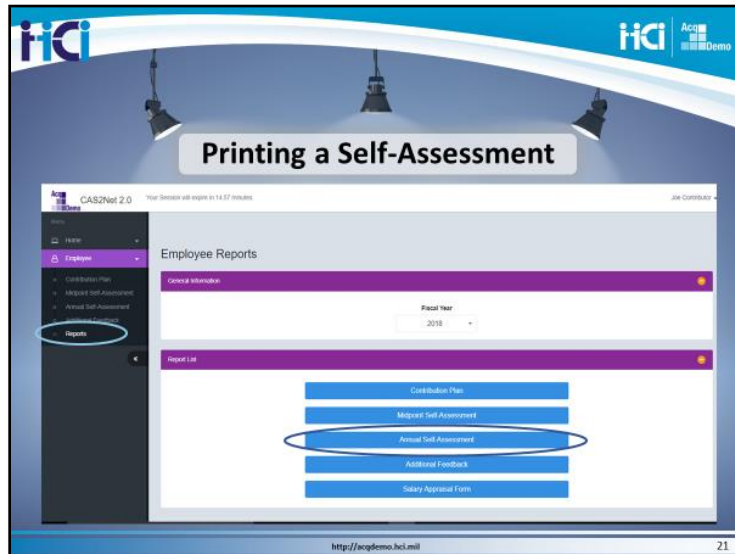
HCI

HCI AcqDemo

Printing a Self-Assessment

AcqDemo CAS2Net 2.0

Your Session will expire in 14:57 minutes

Joe Contributor

Menu

Home

Employee

Contribution Plan

Midpoint Self-Assessment

Annual Self-Assessment

Additional Feedback

Reports

Employee Reports

General Information

Fiscal Year

2018

Report List

Contribution Plan

Midpoint Self Assessment

Annual Self Assessment

Additional Feedback

Salary Appraisal Form

http://acqdemo.hci.mil

21